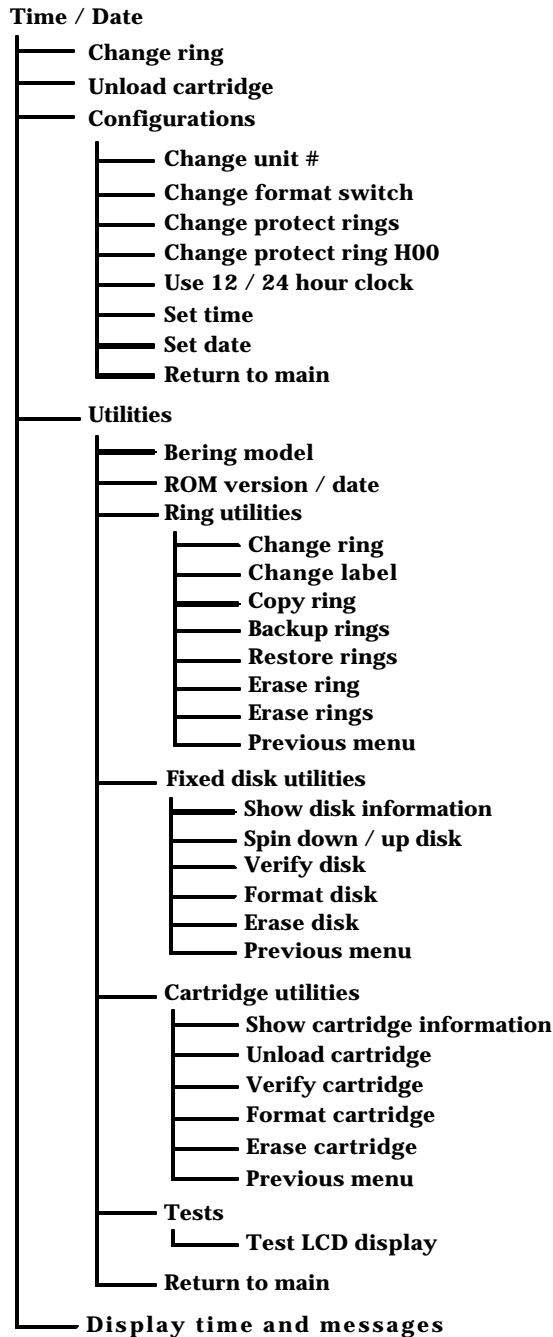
Time / Date

Change ring

Unload cartridge

Configurations

Change unit #

Change format switch

Change protect rings

Change protect ring H00

Use 12 / 24 hour clock

Set time

Set date

Return to main

Utilities

Bering model

ROM version / date

Ring utilities

Change ring

Change label

Copy ring

Backup rings

Restore rings

Erase ring

Erase rings

Previous menu

Fixed disk utilities

Show disk information

Spin down / up disk

Verify disk

Format disk

Erase disk

Previous menu

Cartridge utilities

Show cartridge information

Unload cartridge

Verify cartridge

Format cartridge

Erase cartridge

Previous menu

Tests

Test LCD display

Return to main

Display time and messages